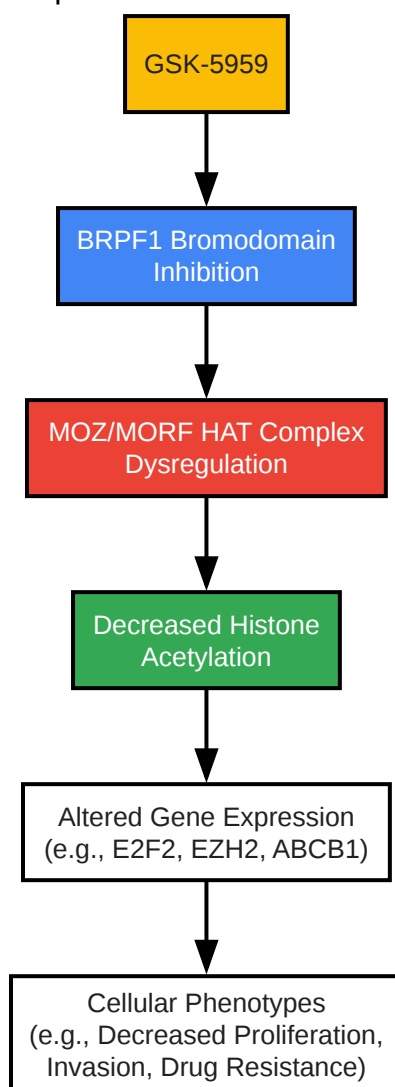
GSK-5959

BRPF1 Bromodomain Inhibition

MOZ/MORF HAT Complex Dysregulation

Decreased Histone Acetylation

Altered Gene Expression (e.g., E2F2, EZH2, ABCB1)

Cellular Phenotypes (e.g., Decreased Proliferation, Invasion, Drug Resistance)